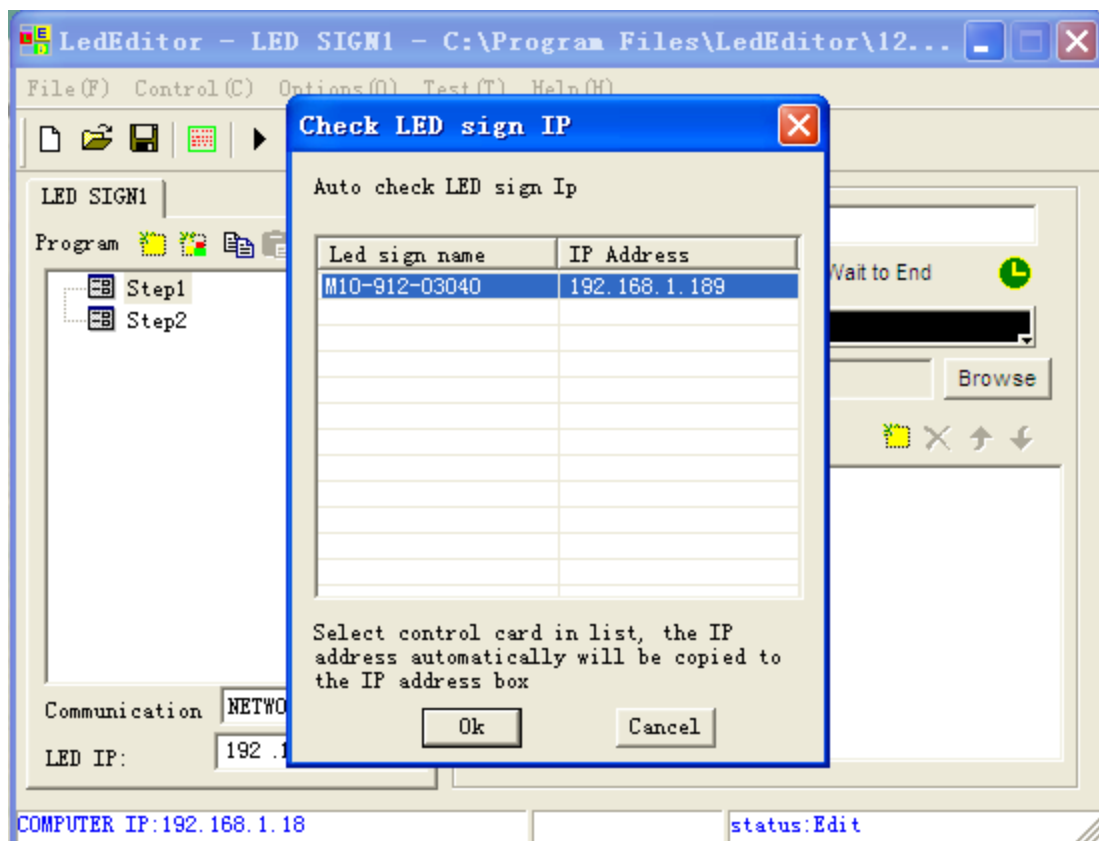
LedEditor - LED SIGN1 - C:\Program Files\LedEditor\12...

File(F) Control(C) Options(O) Test(T) Help(H)

LED SIGN1

Program

Step1

Step2

Communication NETWO

LED IP: 192 .1

Wait to End

Browse

Check LED sign IP

Auto check LED sign Ip

| Led sign name | IP Address |
|---|---|
| M10-912-03040 | 192.168.1.189 |

Select control card in list, the IP address automatically will be copied to the IP address box

Ok Cancel

COMPUTER IP:192.168.1.18

status:Edit